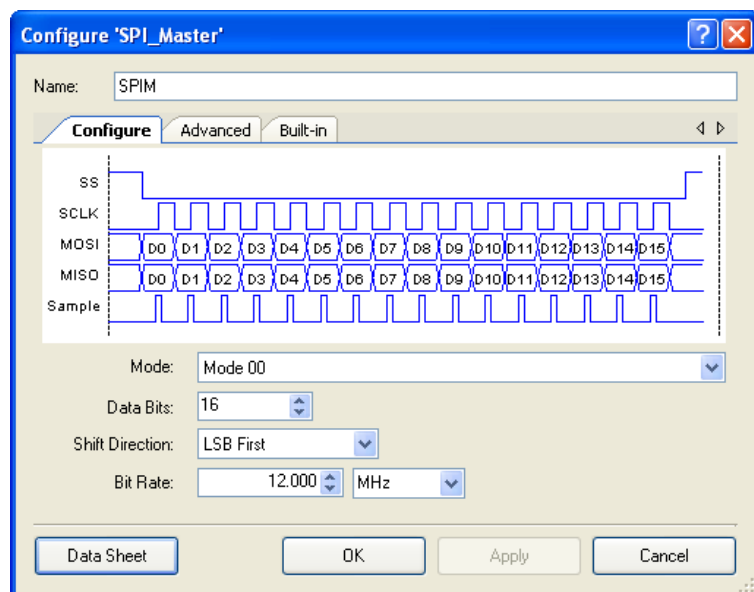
Configure 'SPI_Master'

Name: SPIM

Configure Advanced Built-in

SS
SCLK
MOSI D0 D1 D2 D3 D4 D5 D6 D7 D8 D9 D10 D11 D12 D13 D14 D15
MISO D0 D1 D2 D3 D4 D5 D6 D7 D8 D9 D10 D11 D12 D13 D14 D15
Sample

Mode: Mode 00

Data Bits: 16

Shift Direction: LSB First

Bit Rate: 12.000 MHz

Data Sheet OK Apply Cancel